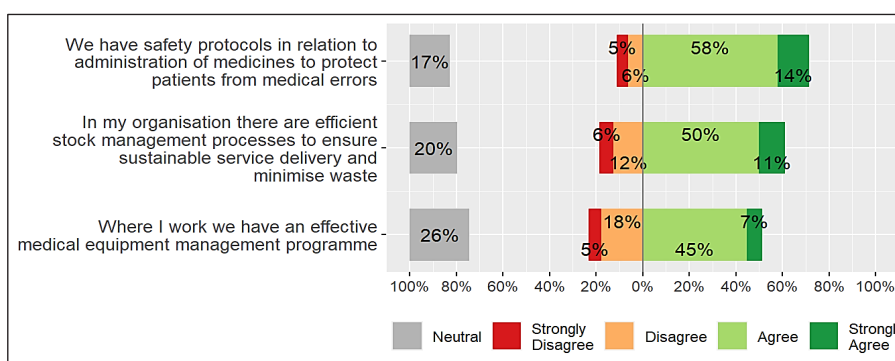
We have safety protocols in relation to administration of medicines to protect patients from medical errors

17%

5%

6%

58%

14%

In my organisation there are efficient stock management processes to ensure sustainable service delivery and minimise waste

20%

6%

12%

50%

11%

Where I work we have an effective medical equipment management programme

26%

18%

5%

7%

45%

100% 80% 60% 40% 20% 0% 20% 40% 60% 80% 100%

Neutral
Strongly Disagree
Disagree
Agree
Strongly Agree